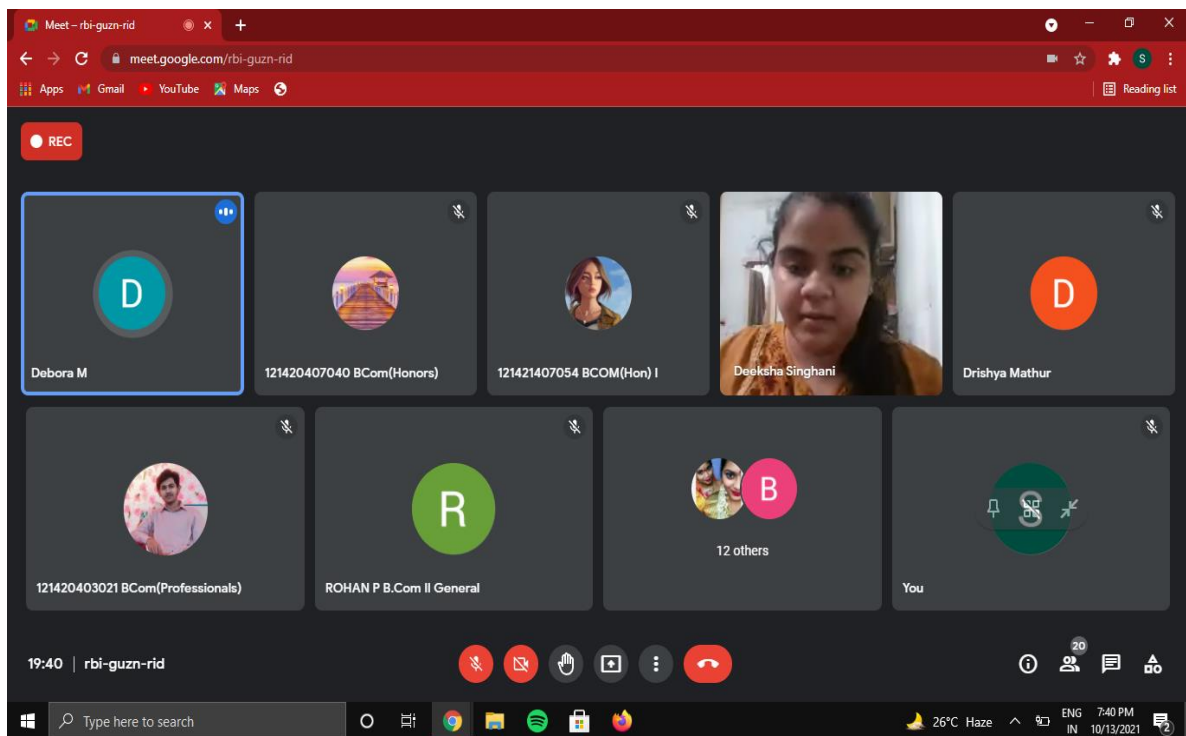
Meet – rbi-guzn-rid
meet.google.com/rbi-guzn-rid
Apps Gmail YouTube Maps
Reading list
REC

D
Debora M

121420407040 BCom(Honors)

121421407054 BCOM(Hon) I

Deeksha Singhani

D
Drishya Mathur

121420403021 BCom(Professionals)

R
ROHAN P B.Com II General

B
12 others

S
You

19:40 | rbi-guzn-rid

20

Type here to search
26°C Haze
ENG IN
7:40 PM 10/13/2021
2